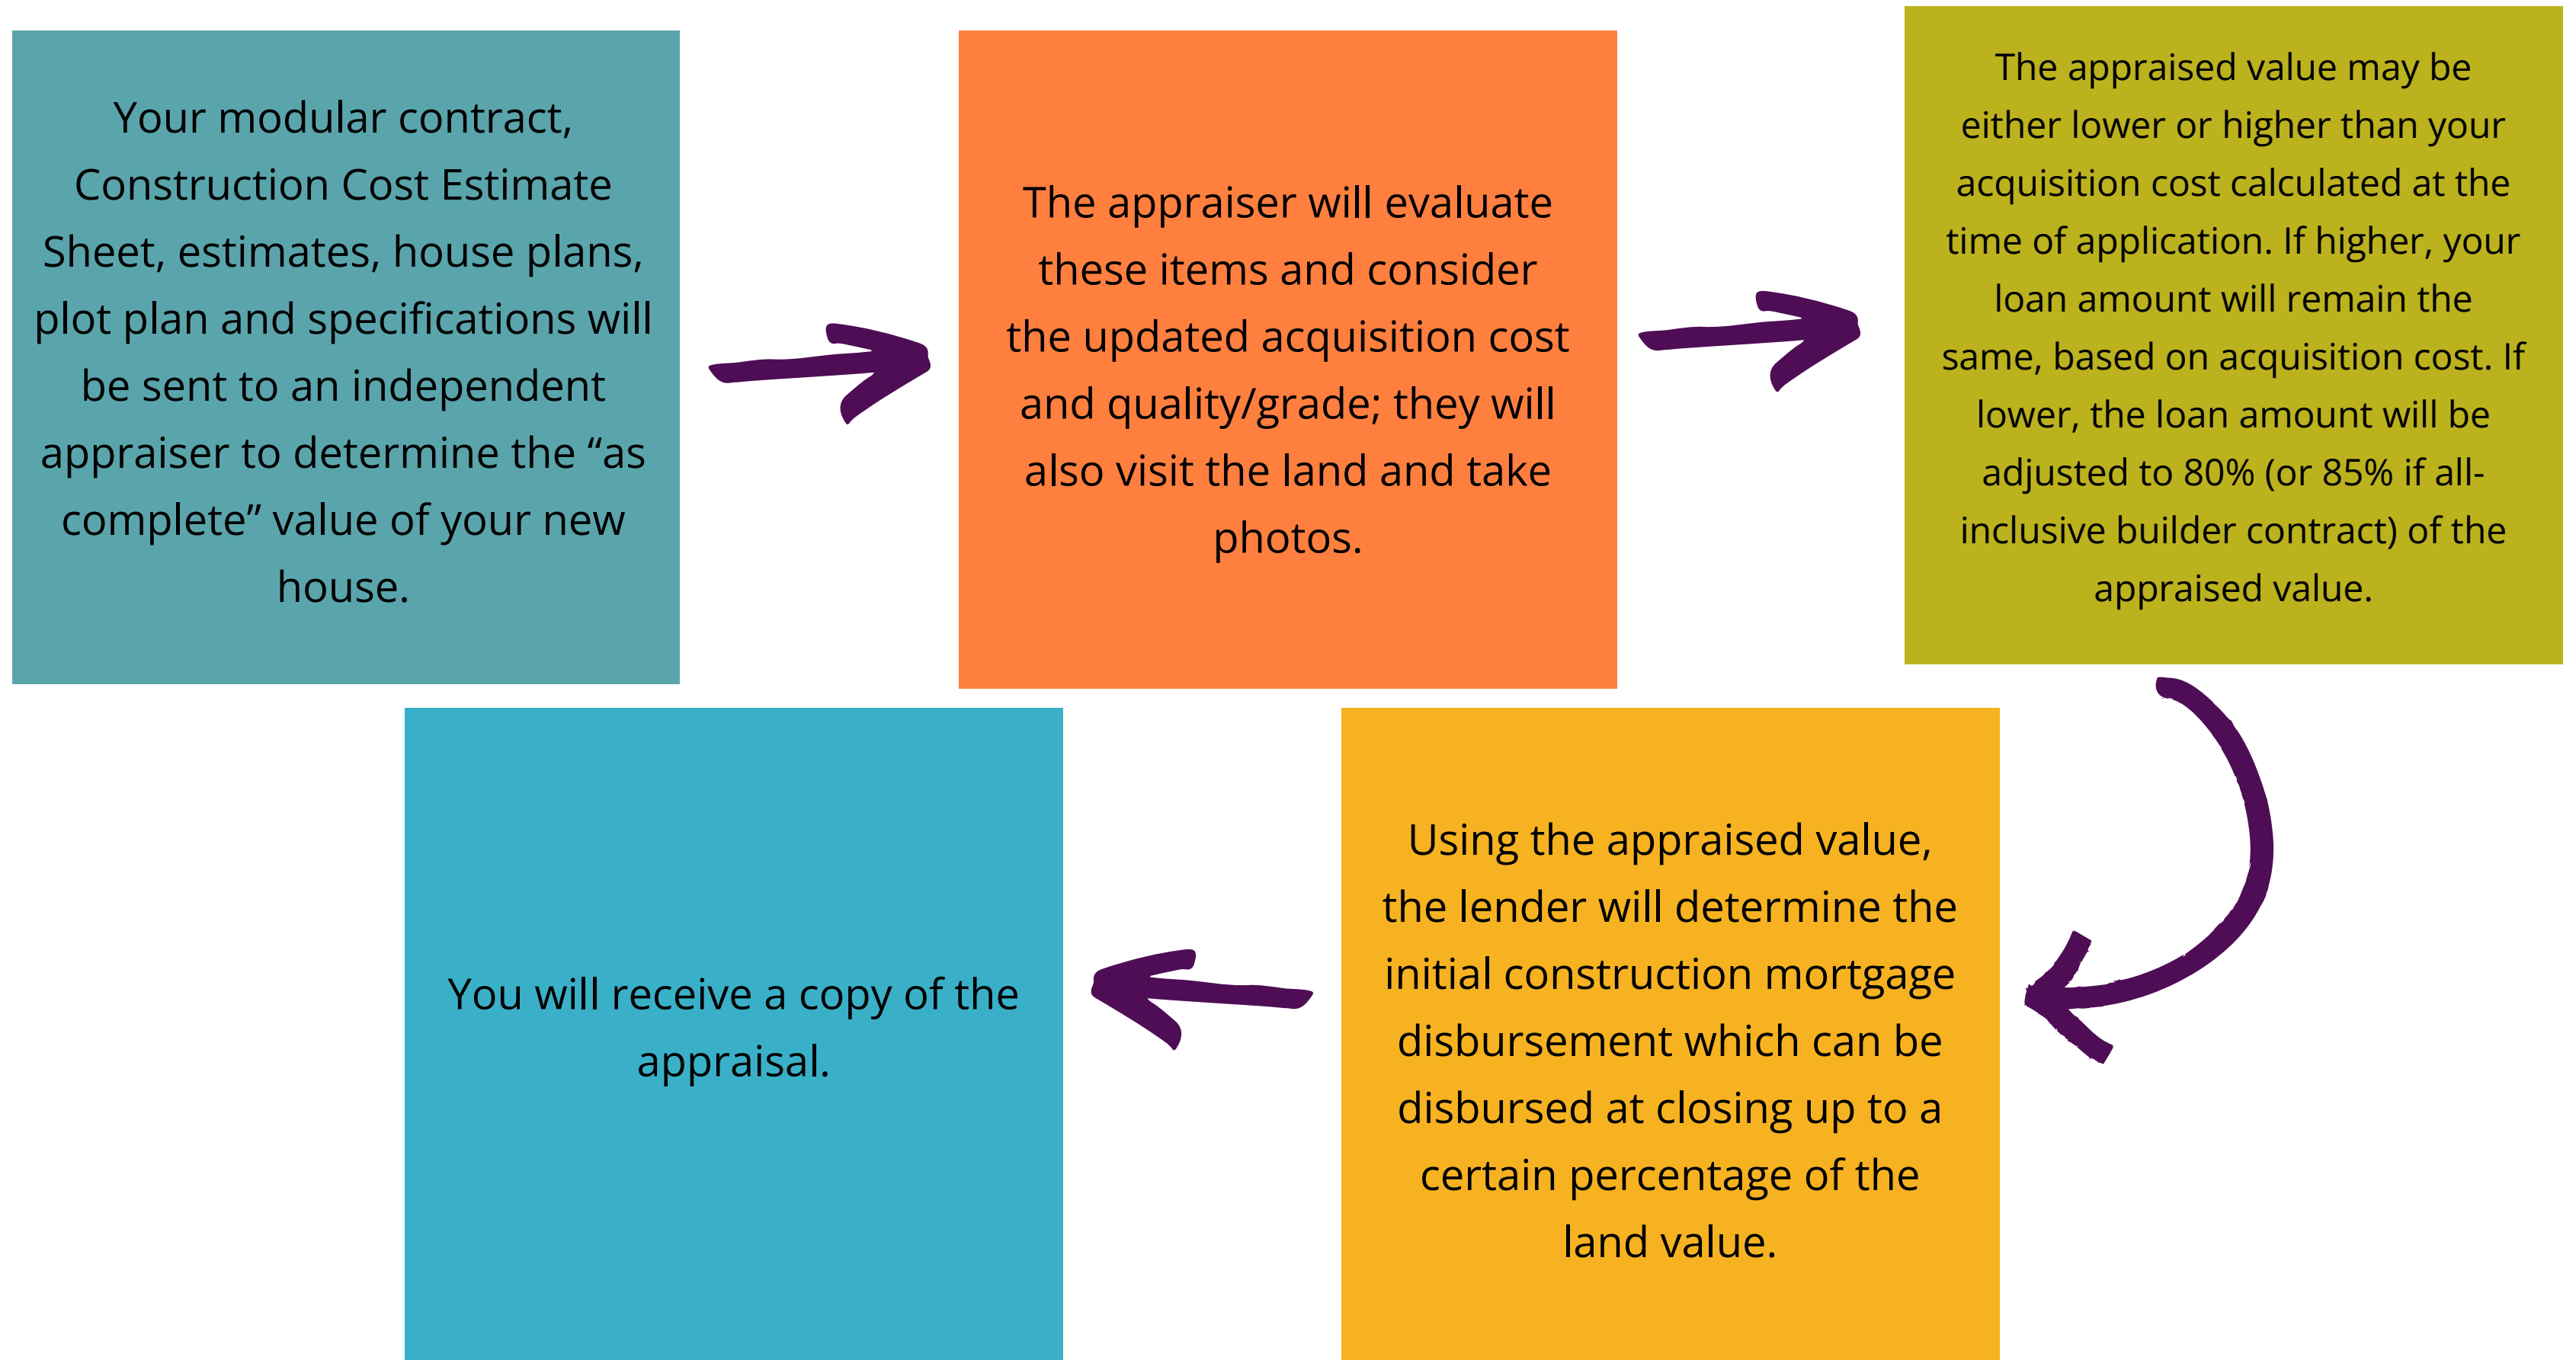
Your modular contract, Construction Cost Estimate Sheet, estimates, house plans, plot plan and specifications will be sent to an independent appraiser to determine the “as complete” value of your new house.

The appraiser will evaluate these items and consider the updated acquisition cost and quality/grade; they will also visit the land and take photos.

The appraised value may be either lower or higher than your acquisition cost calculated at the time of application. If higher, your loan amount will remain the same, based on acquisition cost. If lower, the loan amount will be adjusted to 80% (or 85% if all-inclusive builder contract) of the appraised value.

Using the appraised value, the lender will determine the initial construction mortgage disbursement which can be disbursed at closing up to a certain percentage of the land value.

You will receive a copy of the appraisal.